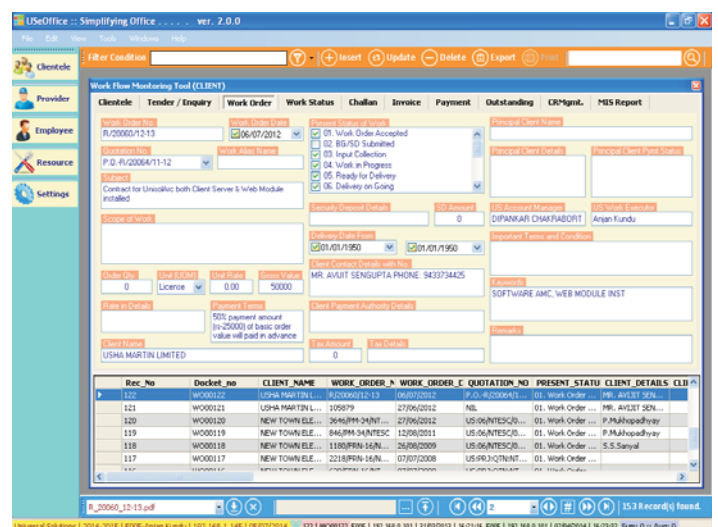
USeOffice :: Simplifying Office . . . . . ver. 2.0.0

File Edit View Tools Windows Help

Filter Condition

Insert Update Delete Export Print

Clientele

Provider

Employee

Resource

Settings

Work Flow Monitoring Tool (CLIENT)

Clientele | Tender / Enquiry | Work Order | Work Status | Challan | Invoice | Payment | Outstanding | CRMgmt. | MIS Report

Work Order No.
R/20060/12-13

Work Order Date
06/07/2012

Quotation No.
P.O.-R/20064/11-12

Work Alias Name

Subject
Contract for UnisolAcc both Client Server & Web Module installed

Scope of Work

Order Qty
0

Unit (UOM)
License

Unit Rate
0.00

Gross Value
50000

Rate in Details

Payment Terms
50% payment amount (rs-25000) of basic order value will paid in advance

Client Name
USHA MARTIN LIMITED

Present Status of Work
01. Work Order Accepted
02. BG/SD Submitted
03. Input Collection
04. Work in Progress
05. Ready for Delivery
06. Delivery on Going

Security Deposit Details

SD Amount
0

Delivery Date From
01/01/1950
01/01/1950

Client Contact Details with No.
MR. AVIJIT SENGUPTA PHONE: 9433734425

Client Payment Authority Details

Tax Amount
0

Tax Details

Principal Client Name

Principal Client Details

Principal Client Paymt Status

US Account Manager
DIPANKAR CHAKRABORT

US Work Executor
Anjan Kundu

Important Terms and Condition

Keywords
SOFTWARE AMC, WEB MODULE INST

Remarks

| Rec_No | Docket_no | CLIENT_NAME | WORK_ORDER_N | WORK_ORDER_C | QUOTATION_NO | PRESENT_STATU | CLIENT_DETAILS | CLI |
|---|---|---|---|---|---|---|---|---|
| 122 | WO00122 | USHA MARTIN L... | R/20060/12-13 | 06/07/2012 | P.O.-R/20064/1... | 01. Work Order ... | MR. AVIJIT SEN... | |
| 121 | WO00121 | USHA MARTIN L... | 105879 | 27/06/2012 | NIL | 01. Work Order ... | MR. AVIJIT SEN... | |
| 120 | WO00120 | NEW TOWN ELE... | 3646/PM-34/NT... | 27/06/2012 | US:06/NTESC/0... | 01. Work Order ... | P.Mukhopadhyay | |
| 119 | WO00119 | NEW TOWN ELE... | 846/PM-34/NTESC | 12/08/2011 | US:06/NTESC/0... | 01. Work Order ... | P.Mukhopadhyay | |
| 118 | WO00118 | NEW TOWN ELE... | 1180/PRN-16/N... | 26/08/2009 | US:06/NTESC/0... | 01. Work Order ... | S.S.Sanyal | |
| 117 | WO00117 | NEW TOWN ELE... | 2218/PRN-16/N... | 07/07/2008 | US:PRJ:QTN:NT... | 01. Work Order ... | | |

R_20060_12-13.pdf

2

15.3 Record(s) found.

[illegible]